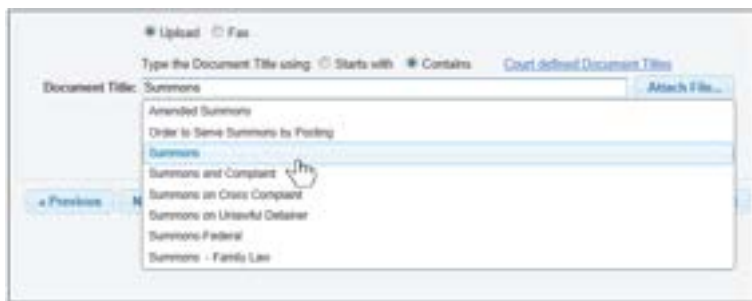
Upload Fax

Type the Document Title using: Starts with Contains Court defined Document Titles

Document Title: Summons Attach File...

Amended Summons
Order to Serve Summons by Posting
Summons
Summons and Complaint
Summons on Cross Complaint
Summons on Unlawful Detainer
Summons-Federal
Summons - Family Law

« Previous N